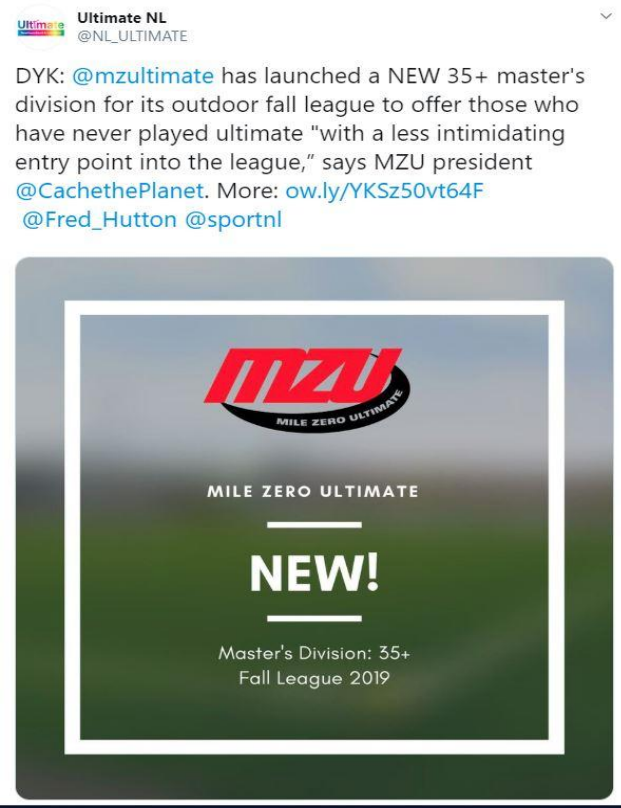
Ultimate

Ultimate NL
@NL_ULTIMATE

DYK: @mzultimate has launched a NEW 35+ master's division for its outdoor fall league to offer those who have never played ultimate "with a less intimidating entry point into the league," says MZU president @CachethePlanet. More: ow.ly/YKSz50vt64F @Fred_Hutton @sportnl

MZU
MILE ZERO ULTIMATE

MILE ZERO ULTIMATE

NEW!

Master's Division: 35+
Fall League 2019